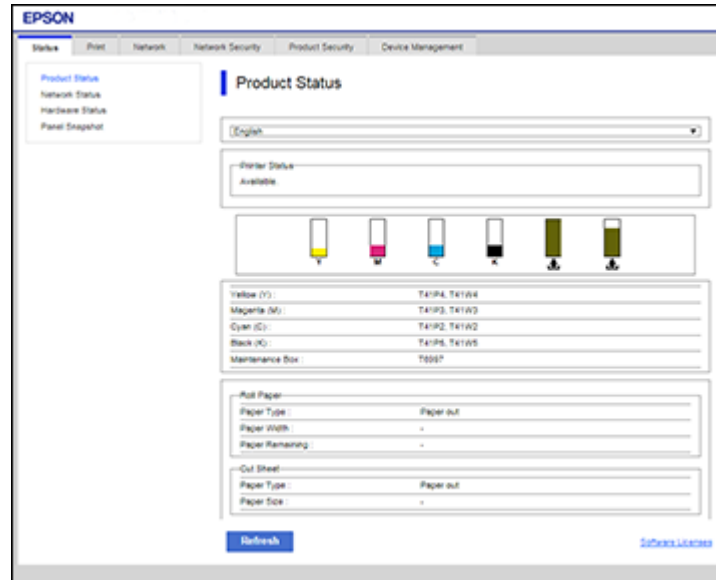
EPSON

Status | Print | Network | Network Security | Product Security | Device Management

Product Status
Network Status
Hardware Status
Panel Snapshot

Product Status

English

Printer Status
Available

Y M C K

| | |
|---|---|
| Yellow (Y) : | T41P4, T41W4 |
| Magenta (M) : | T41P3, T41W3 |
| Cyan (C) : | T41P2, T41W2 |
| Black (K) : | T41P5, T41W5 |
| Maintenance Box : | T6997 |

Roll Paper

| | |
|---|---|
| Paper Type : | Paper out |
| Paper Width : | - |
| Paper Remaining : | - |

Cut Sheet

| | |
|---|---|
| Paper Type : | Paper out |
| Paper Size : | - |

Refresh

Software Licenses